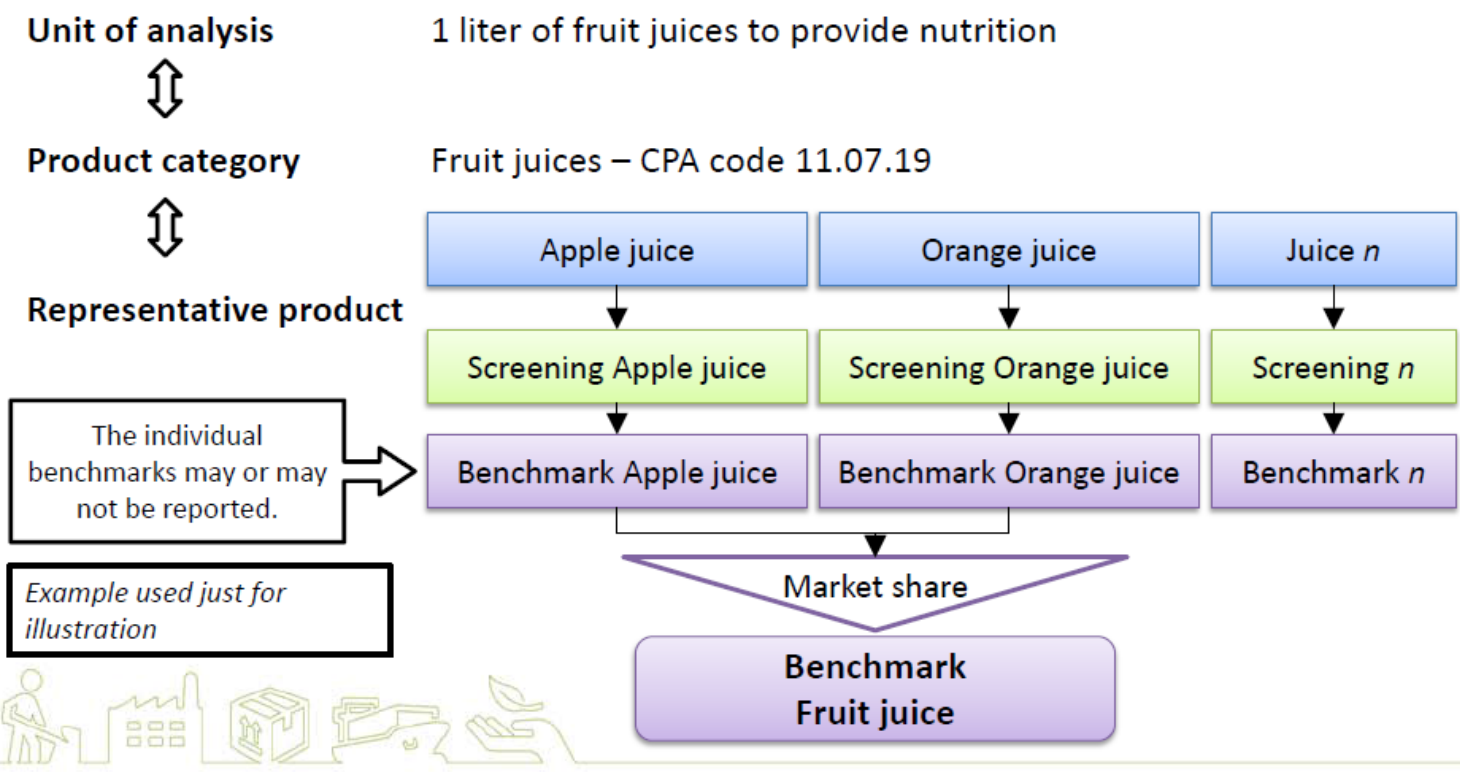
Unit of analysis

1 liter of fruit juices to provide nutrition

Product category

Fruit juices – CPA code 11.07.19

Representative product

Apple juice

Orange juice

Juice *n*

Screening Apple juice

Screening Orange juice

Screening *n*

The individual benchmarks may or may not be reported.

Benchmark Apple juice

Benchmark Orange juice

Benchmark *n*

Market share

*Example used just for illustration*

Benchmark Fruit juice